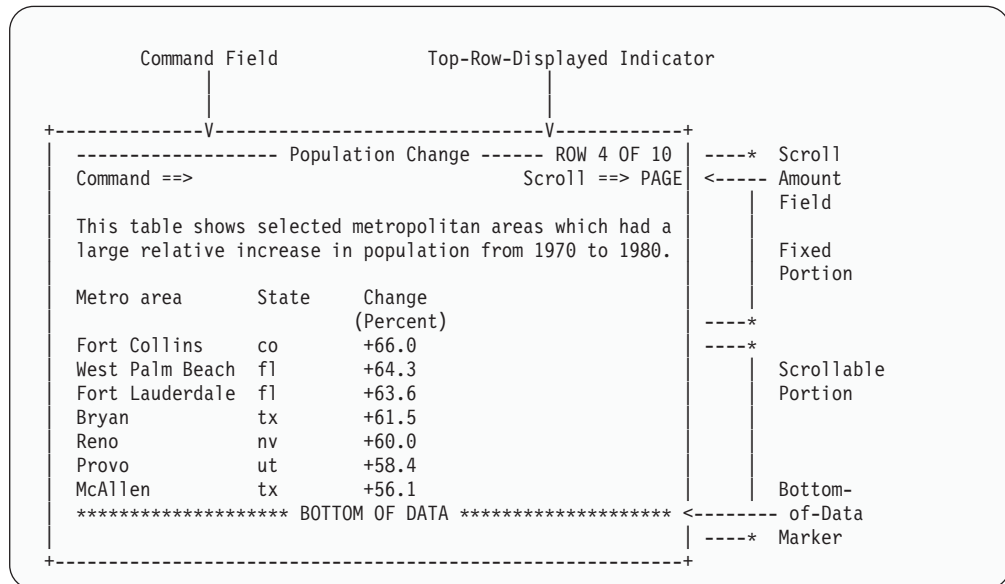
Command Field

Top-Row-Displayed Indicator

------------------ Population Change ------ ROW 4 OF 10
Command ==> Scroll ==> PAGE

Scroll Amount Field

This table shows selected metropolitan areas which had a large relative increase in population from 1970 to 1980.

Fixed Portion

| Metro area | State | Change (Percent) |
|---|---|---|
| Fort Collins | co | +66.0 |
| West Palm Beach | fl | +64.3 |
| Fort Lauderdale | fl | +63.6 |
| Bryan | tx | +61.5 |
| Reno | nv | +60.0 |
| Provo | ut | +58.4 |
| McAllen | tx | +56.1 |

Scrollable Portion

******************* BOTTOM OF DATA *******************

Bottom-of-Data Marker